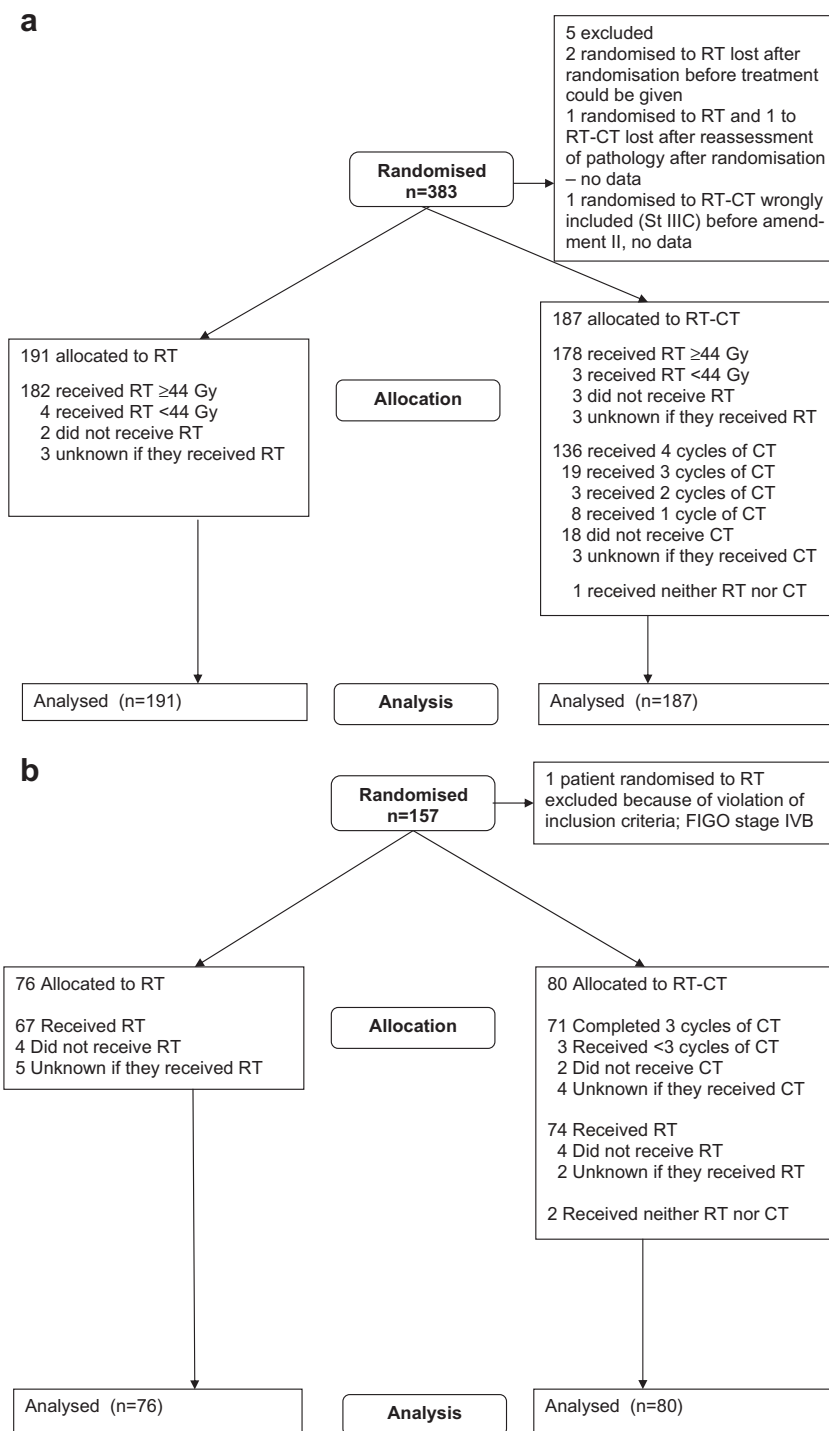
a

Randomised
n=383

5 excluded
2 randomised to RT lost after randomisation before treatment could be given
1 randomised to RT and 1 to RT-CT lost after reassessment of pathology after randomisation – no data
1 randomised to RT-CT wrongly included (St IIIC) before amendment II, no data

191 allocated to RT

182 received RT ≥44 Gy
4 received RT <44 Gy
2 did not receive RT
3 unknown if they received RT

Allocation

187 allocated to RT-CT

178 received RT ≥44 Gy
3 received RT <44 Gy
3 did not receive RT
3 unknown if they received RT

136 received 4 cycles of CT
19 received 3 cycles of CT
3 received 2 cycles of CT
8 received 1 cycle of CT
18 did not receive CT
3 unknown if they received CT

1 received neither RT nor CT

Analysed (n=191)

Analysis

Analysed (n=187)

b

Randomised
n=157

1 patient randomised to RT excluded because of violation of inclusion criteria; FIGO stage IVB

76 Allocated to RT

67 Received RT
4 Did not receive RT
5 Unknown if they received RT

Allocation

80 Allocated to RT-CT

71 Completed 3 cycles of CT
3 Received <3 cycles of CT
2 Did not receive CT
4 Unknown if they received CT

74 Received RT
4 Did not receive RT
2 Unknown if they received RT

2 Received neither RT nor CT

Analysed (n=76)

Analysis

Analysed (n=80)